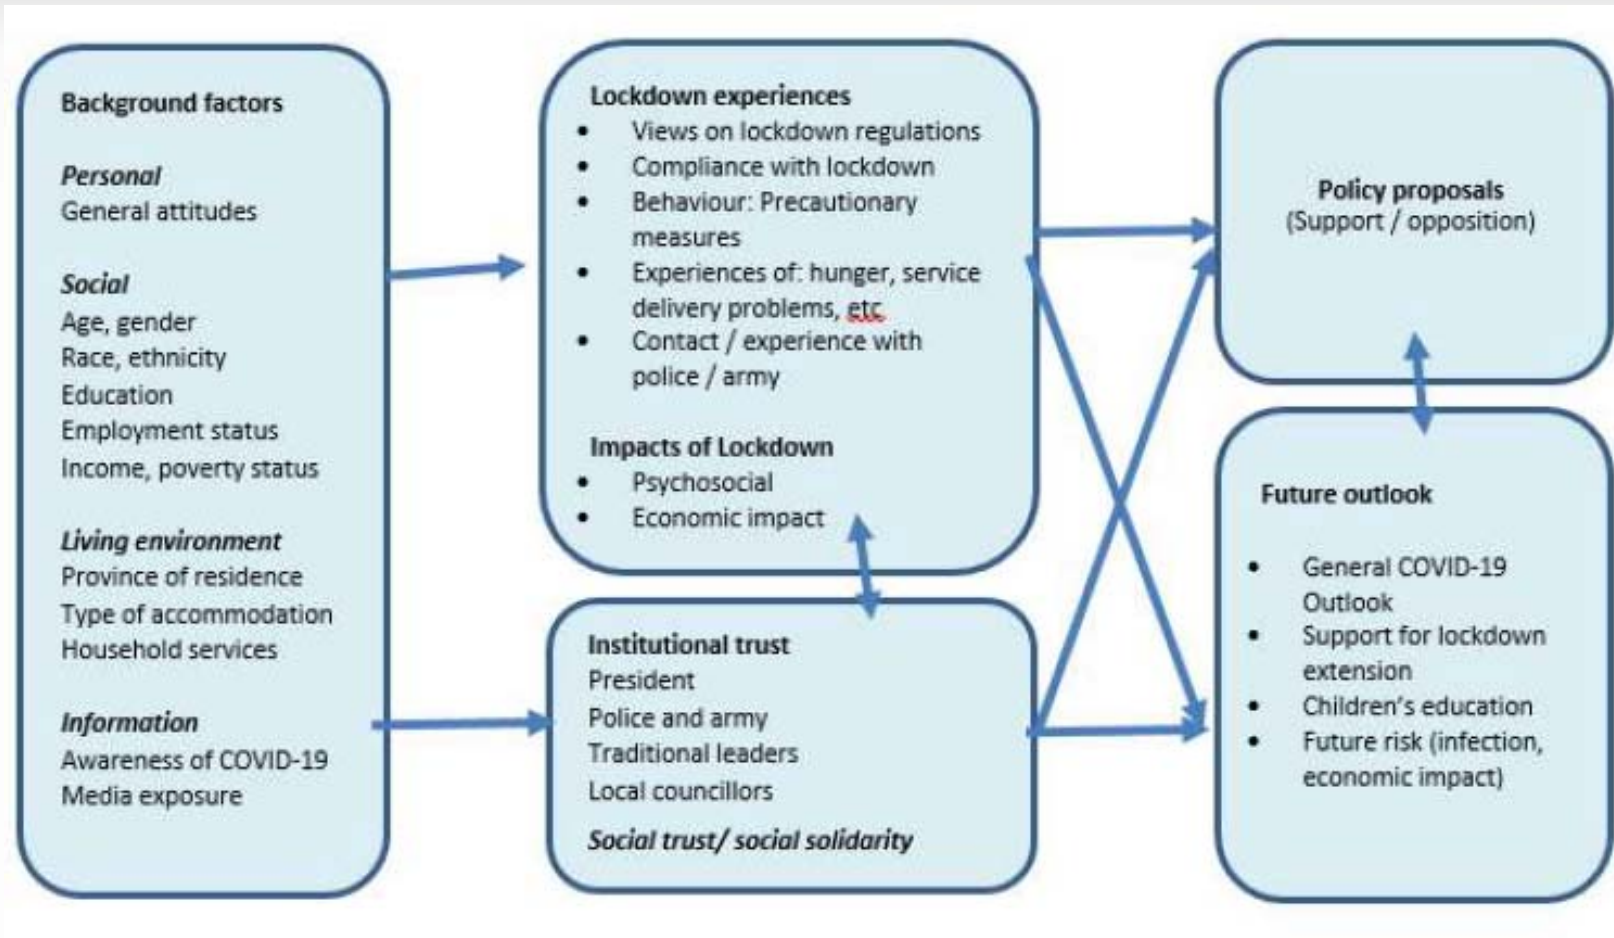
Background factors

Personal
General attitudes

Social
Age, gender
Race, ethnicity
Education
Employment status
Income, poverty status

Living environment
Province of residence
Type of accommodation
Household services

Information
Awareness of COVID-19
Media exposure

Lockdown experiences
- Views on lockdown regulations
- Compliance with lockdown
- Behaviour: Precautionary measures
- Experiences of: hunger, service delivery problems, etc
- Contact / experience with police / army

Impacts of Lockdown
- Psychosocial
- Economic impact

Institutional trust
President
Police and army
Traditional leaders
Local councillors
Social trust/ social solidarity

Policy proposals
(Support / opposition)

Future outlook

- General COVID-19 Outlook
- Support for lockdown extension
- Children's education
- Future risk (infection, economic impact)